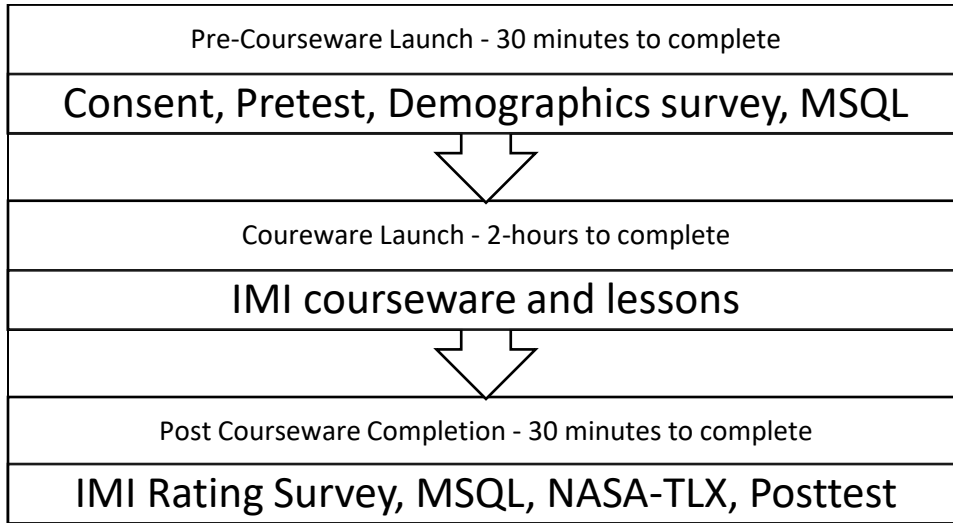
Pre-Courseware Launch - 30 minutes to complete

Consent, Pretest, Demographics survey, MSQL

Coureware Launch - 2-hours to complete

IMI courseware and lessons

Post Courseware Completion - 30 minutes to complete

IMI Rating Survey, MSQL, NASA-TLX, Posttest